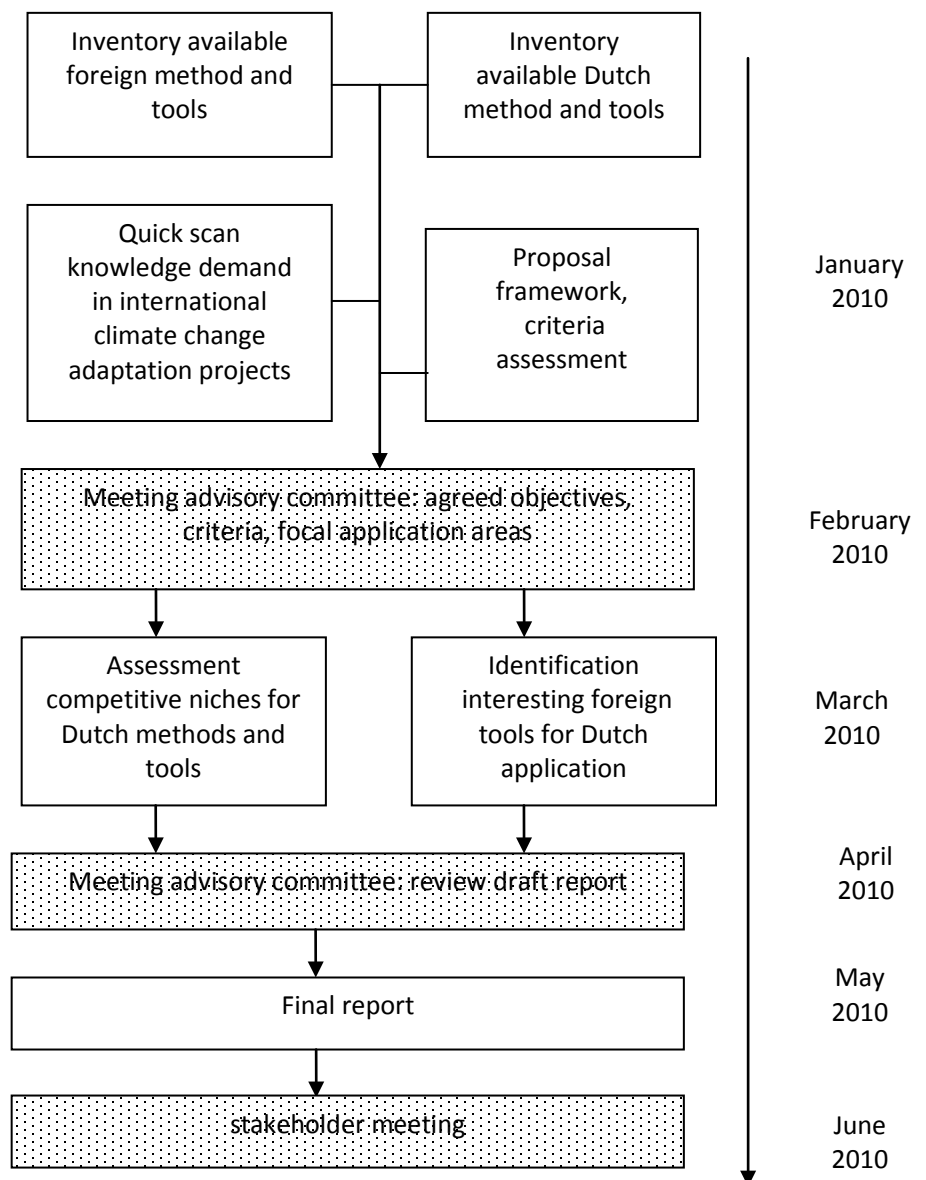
Inventory available foreign method and tools

Inventory available Dutch method and tools

Quick scan knowledge demand in international climate change adaptation projects

Proposal framework, criteria assessment

January 2010

Meeting advisory committee: agreed objectives, criteria, focal application areas

February 2010

Assessment competitive niches for Dutch methods and tools

Identification interesting foreign tools for Dutch application

March 2010

Meeting advisory committee: review draft report

April 2010

Final report

May 2010

stakeholder meeting

June 2010